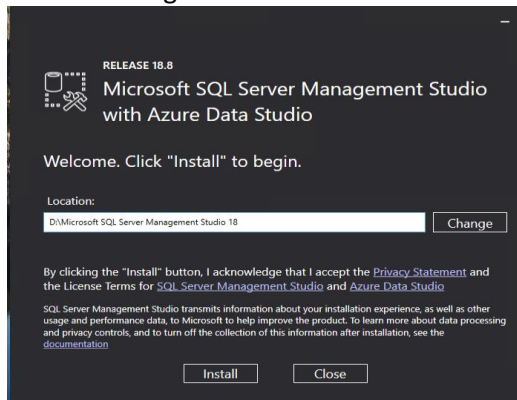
RELEASE 18.8

Microsoft SQL Server Management Studio with Azure Data Studio

Welcome. Click "Install" to begin.

Location:

D:\Microsoft SQL Server Management Studio 18

Change

By clicking the "Install" button, I acknowledge that I accept the Privacy Statement and the License Terms for SQL Server Management Studio and Azure Data Studio

SQL Server Management Studio transmits information about your installation experience, as well as other usage and performance data, to Microsoft to help improve the product. To learn more about data processing and privacy controls, and to turn off the collection of this information after installation, see the documentation

Install

Close